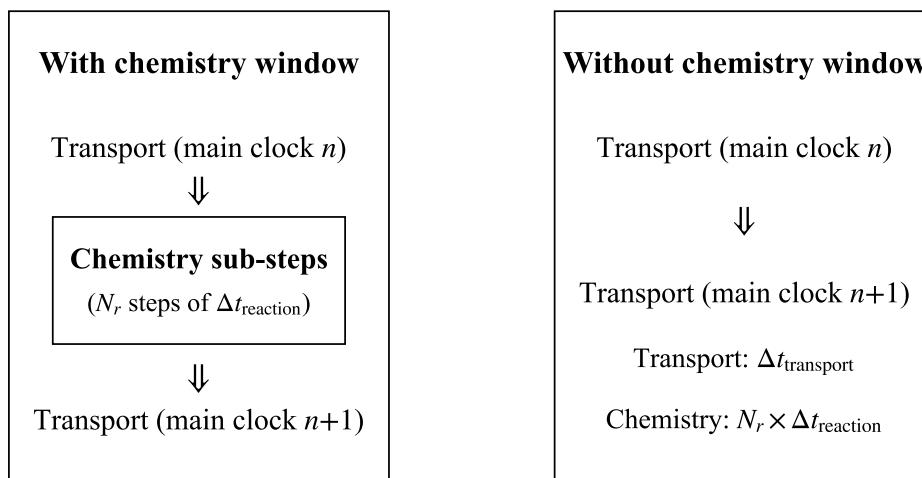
With chemistry window

Transport (main clock $n$)

⇓

Chemistry sub-steps

($N_r$ steps of $\Delta t_{\text{reaction}}$)

⇓

Transport (main clock $n$+1)

Without chemistry window

Transport (main clock $n$)

⇓

Transport (main clock $n$+1)

Transport: $\Delta t_{\text{transport}}$

Chemistry: $N_r \times \Delta t_{\text{reaction}}$